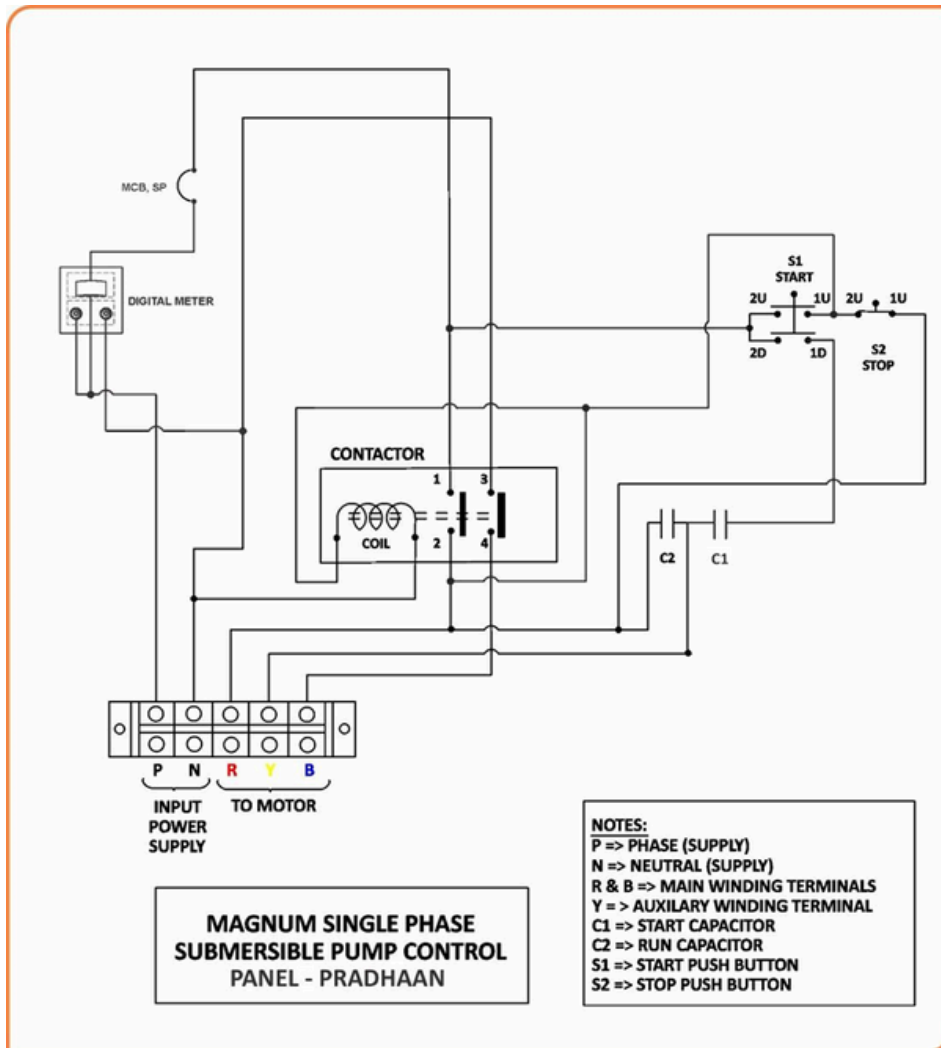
MCB, SP

DIGITAL METER

S1
START
2U 1U 2U 1U
2D 1D
S2
STOP

CONTACTOR
1 3
COIL
2 4

C2 C1

P N R Y B

INPUT POWER SUPPLY

TO MOTOR

NOTES:
P => PHASE (SUPPLY)
N => NEUTRAL (SUPPLY)
R & B => MAIN WINDING TERMINALS
Y = > AUXILARY WINDING TERMINAL
C1 => START CAPACITOR
C2 => RUN CAPACITOR
S1 => START PUSH BUTTON
S2 => STOP PUSH BUTTON

MAGNUM SINGLE PHASE
SUBMERSIBLE PUMP CONTROL
PANEL - PRADHAAN